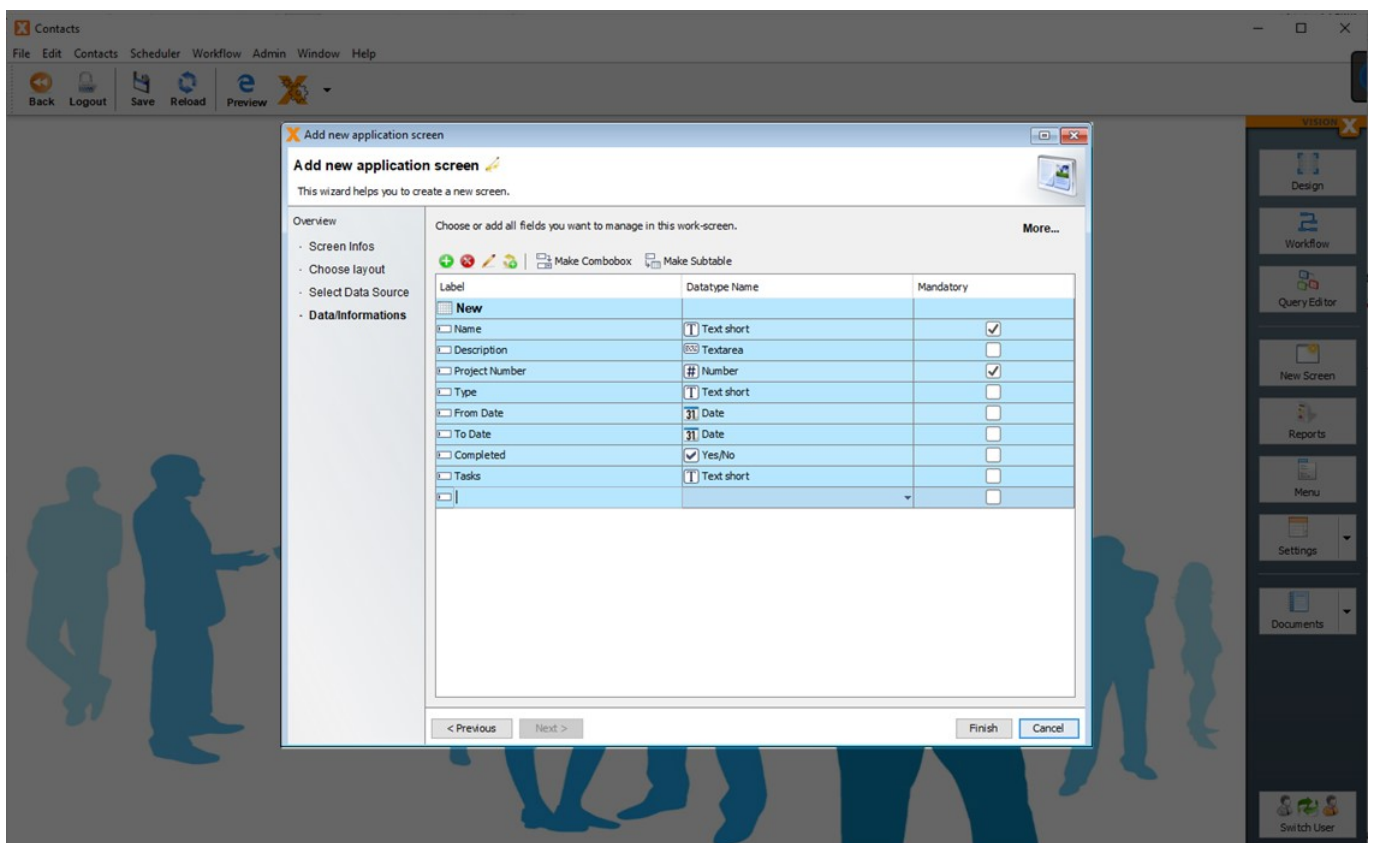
Contacts

File Edit Contacts Scheduler Workflow Admin Window Help

Back Logout Save Reload Preview

Add new application screen

Add new application screen

This wizard helps you to create a new screen.

Overview
- Screen Infos
- Choose layout
- Select Data Source
- Data/Informations

Choose or add all fields you want to manage in this work-screen.

More...

Make Combobox Make Subtable

| Label | Datatype Name | Mandatory |
|---|---|---|
| New | | |
| Name | Text short | ☑ |
| Description | Textarea | ☐ |
| Project Number | Number | ☑ |
| Type | Text short | ☐ |
| From Date | Date | ☐ |
| To Date | Date | ☐ |
| Completed | Yes/No | ☐ |
| Tasks | Text short | ☐ |
| | | ☐ |

< Previous Next > Finish Cancel

VISION

Design

Workflow

Query Editor

New Screen

Reports

Menu

Settings

Documents

Switch User